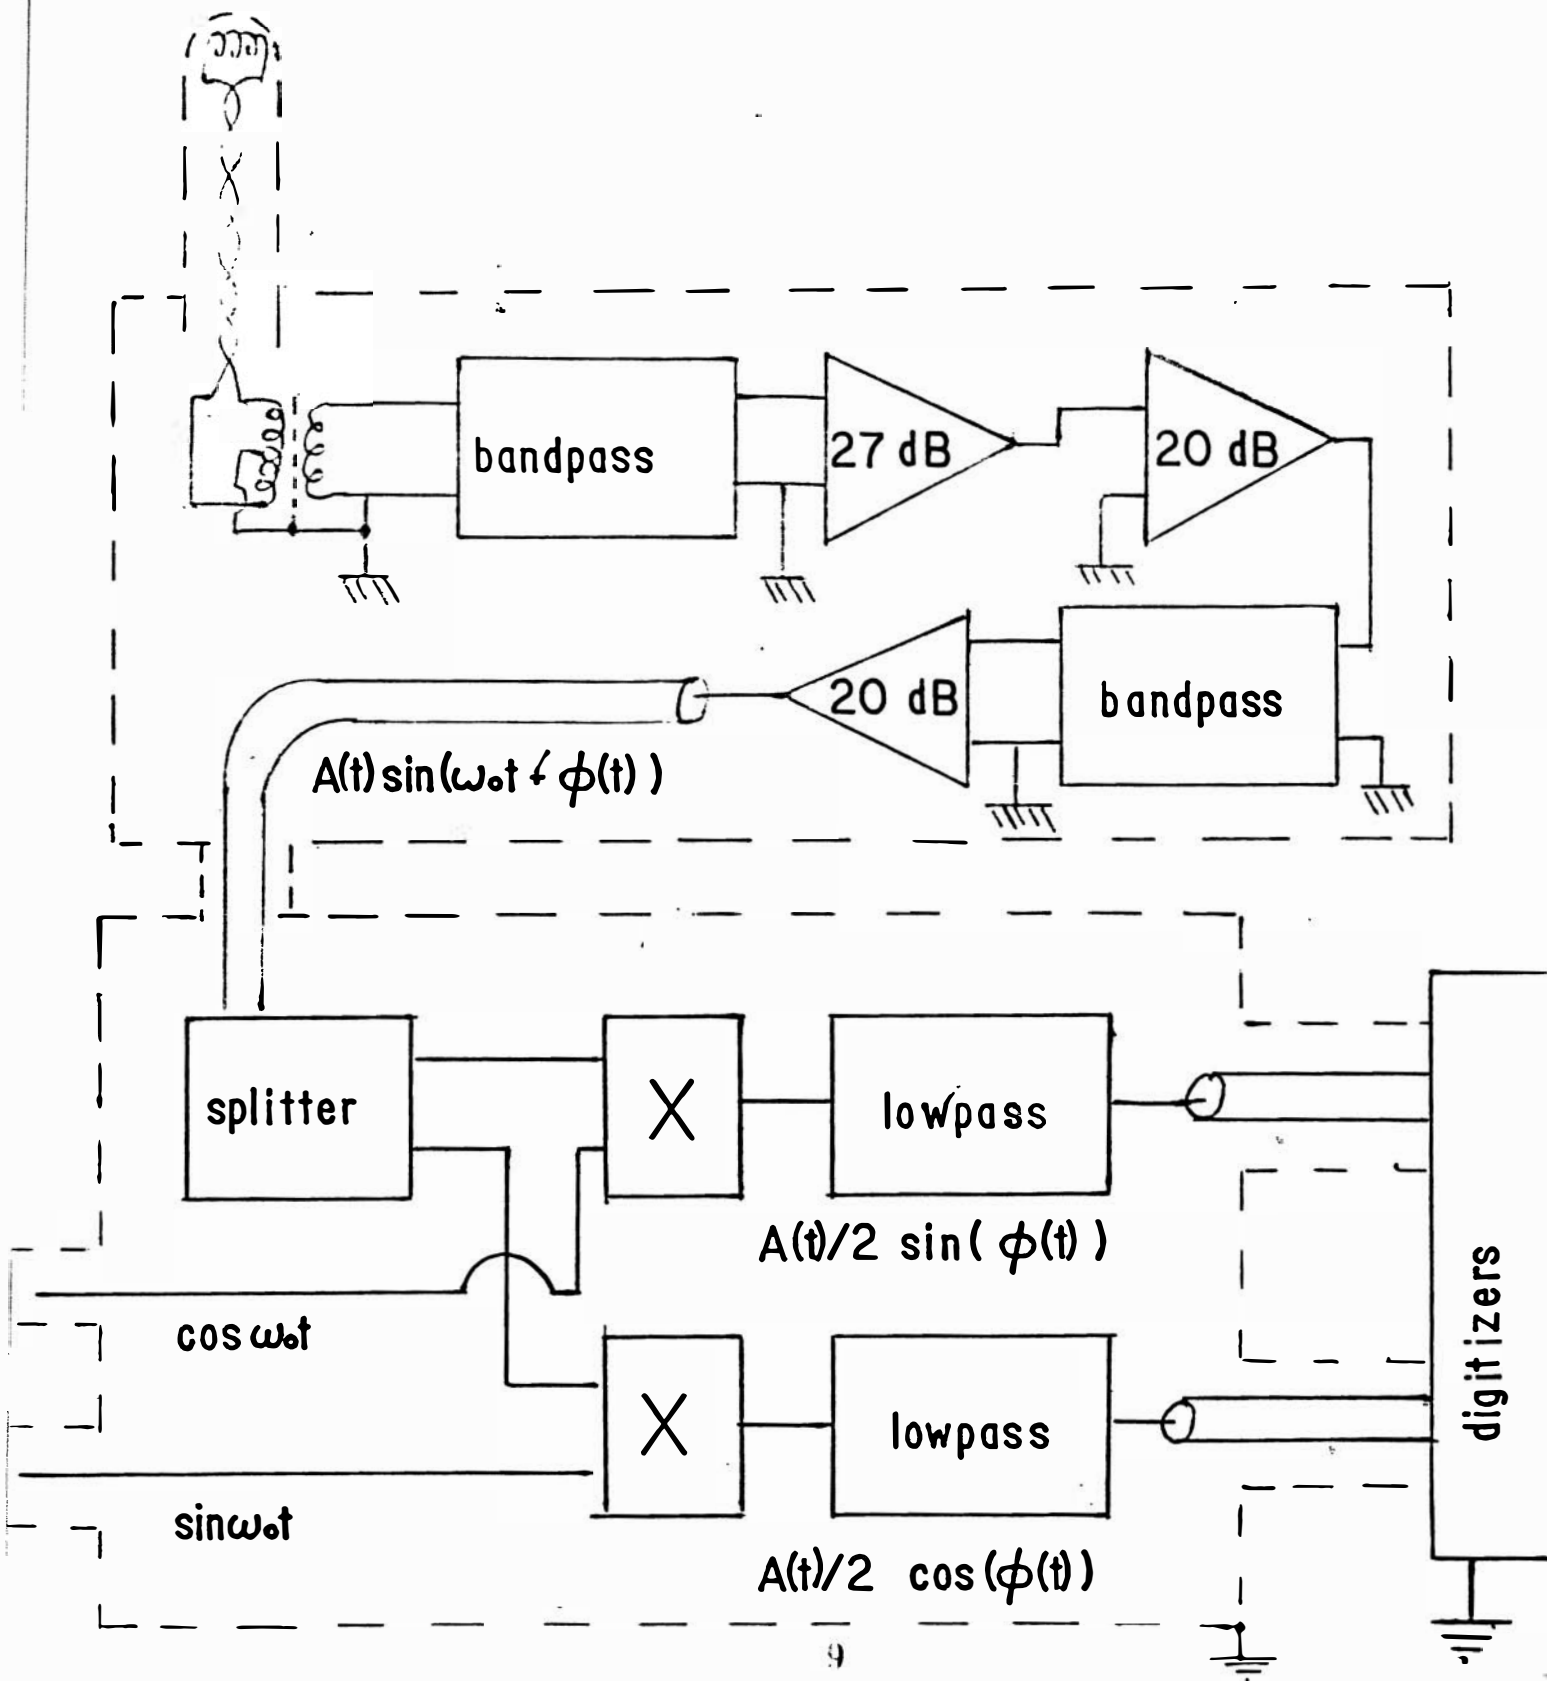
bandpass

27 dB

20 dB

20 dB

bandpass

$A(t)\sin(\omega_o t + \phi(t))$

splitter

X

lowpass

$A(t)/2 \sin(\phi(t))$

$\cos\omega_o t$

X

lowpass

$\sin\omega_o t$

$A(t)/2 \cos(\phi(t))$

digitizers

9